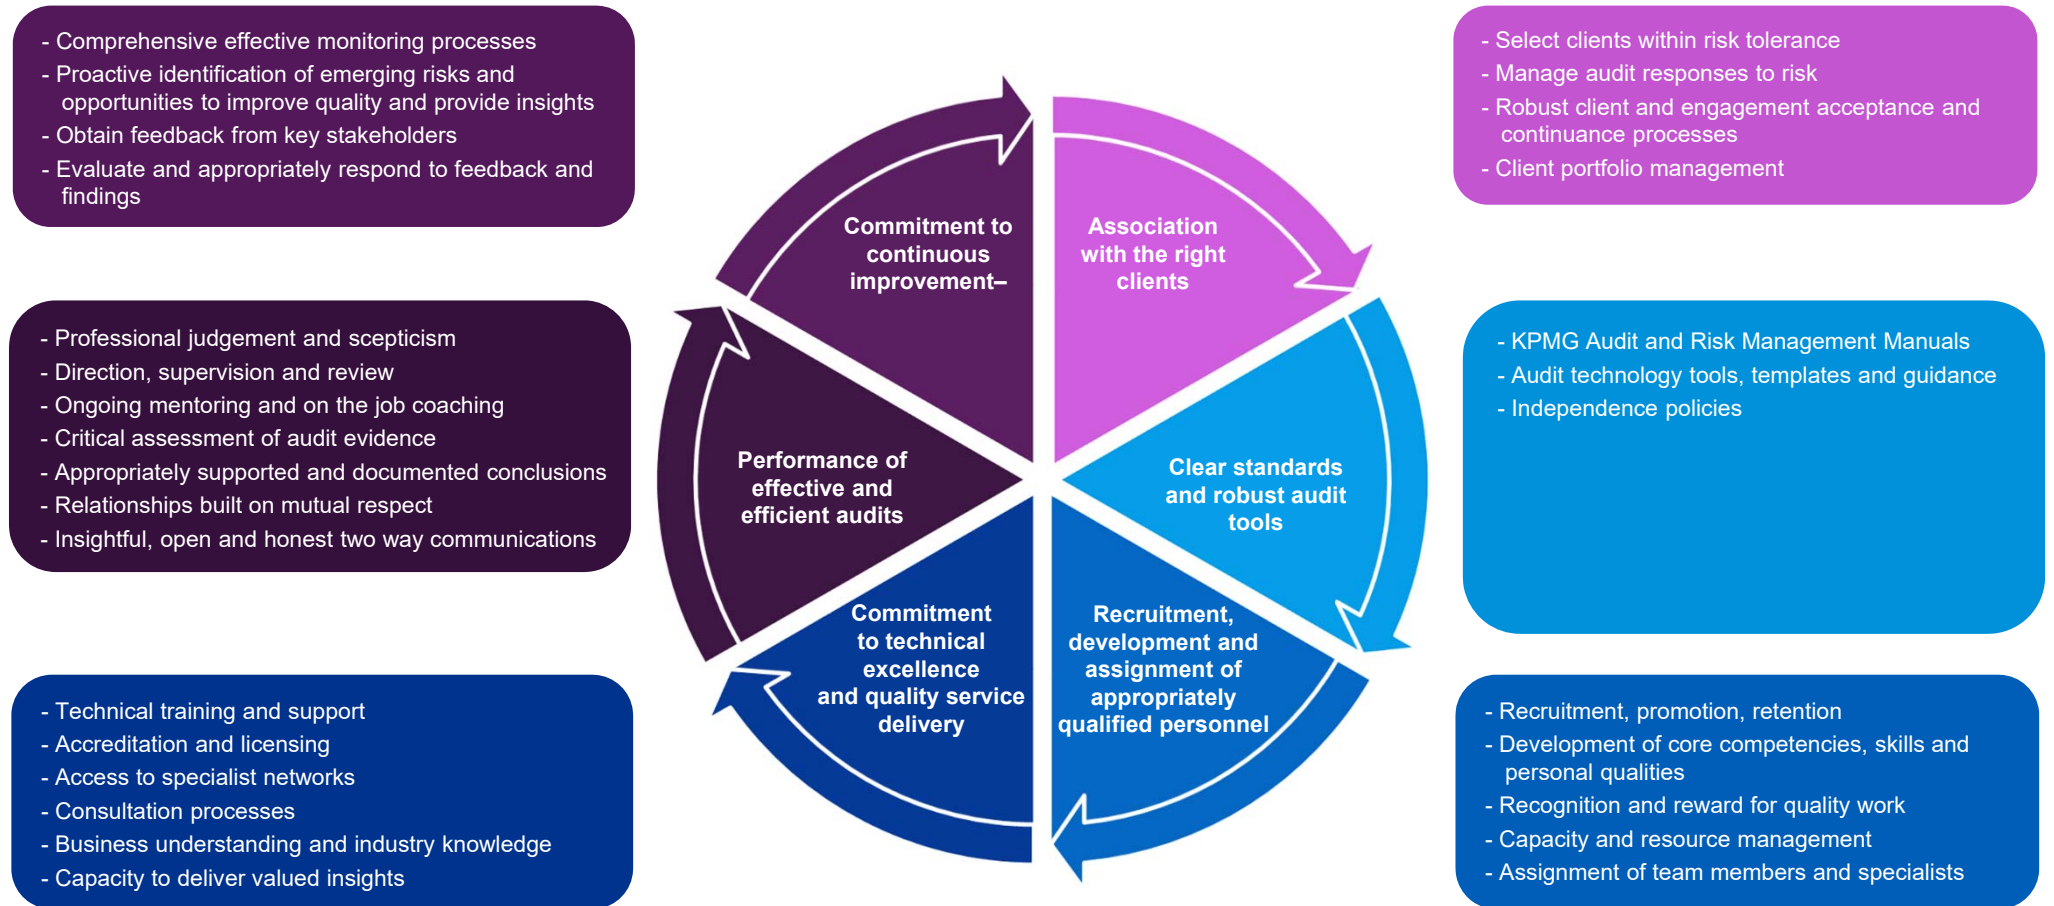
- Comprehensive effective monitoring processes
- Proactive identification of emerging risks and opportunities to improve quality and provide insights
- Obtain feedback from key stakeholders
- Evaluate and appropriately respond to feedback and findings

- Select clients within risk tolerance
- Manage audit responses to risk
- Robust client and engagement acceptance and continuance processes
- Client portfolio management

Commitment to continuous improvement–

Association with the right clients

- Professional judgement and scepticism
- Direction, supervision and review
- Ongoing mentoring and on the job coaching
- Critical assessment of audit evidence
- Appropriately supported and documented conclusions
- Relationships built on mutual respect
- Insightful, open and honest two way communications

Performance of effective and efficient audits

Clear standards and robust audit tools

- KPMG Audit and Risk Management Manuals
- Audit technology tools, templates and guidance
- Independence policies

Commitment to technical excellence and quality service delivery

Recruitment, development and assignment of appropriately qualified personnel

- Technical training and support
- Accreditation and licensing
- Access to specialist networks
- Consultation processes
- Business understanding and industry knowledge
- Capacity to deliver valued insights

- Recruitment, promotion, retention
- Development of core competencies, skills and personal qualities
- Recognition and reward for quality work
- Capacity and resource management
- Assignment of team members and specialists